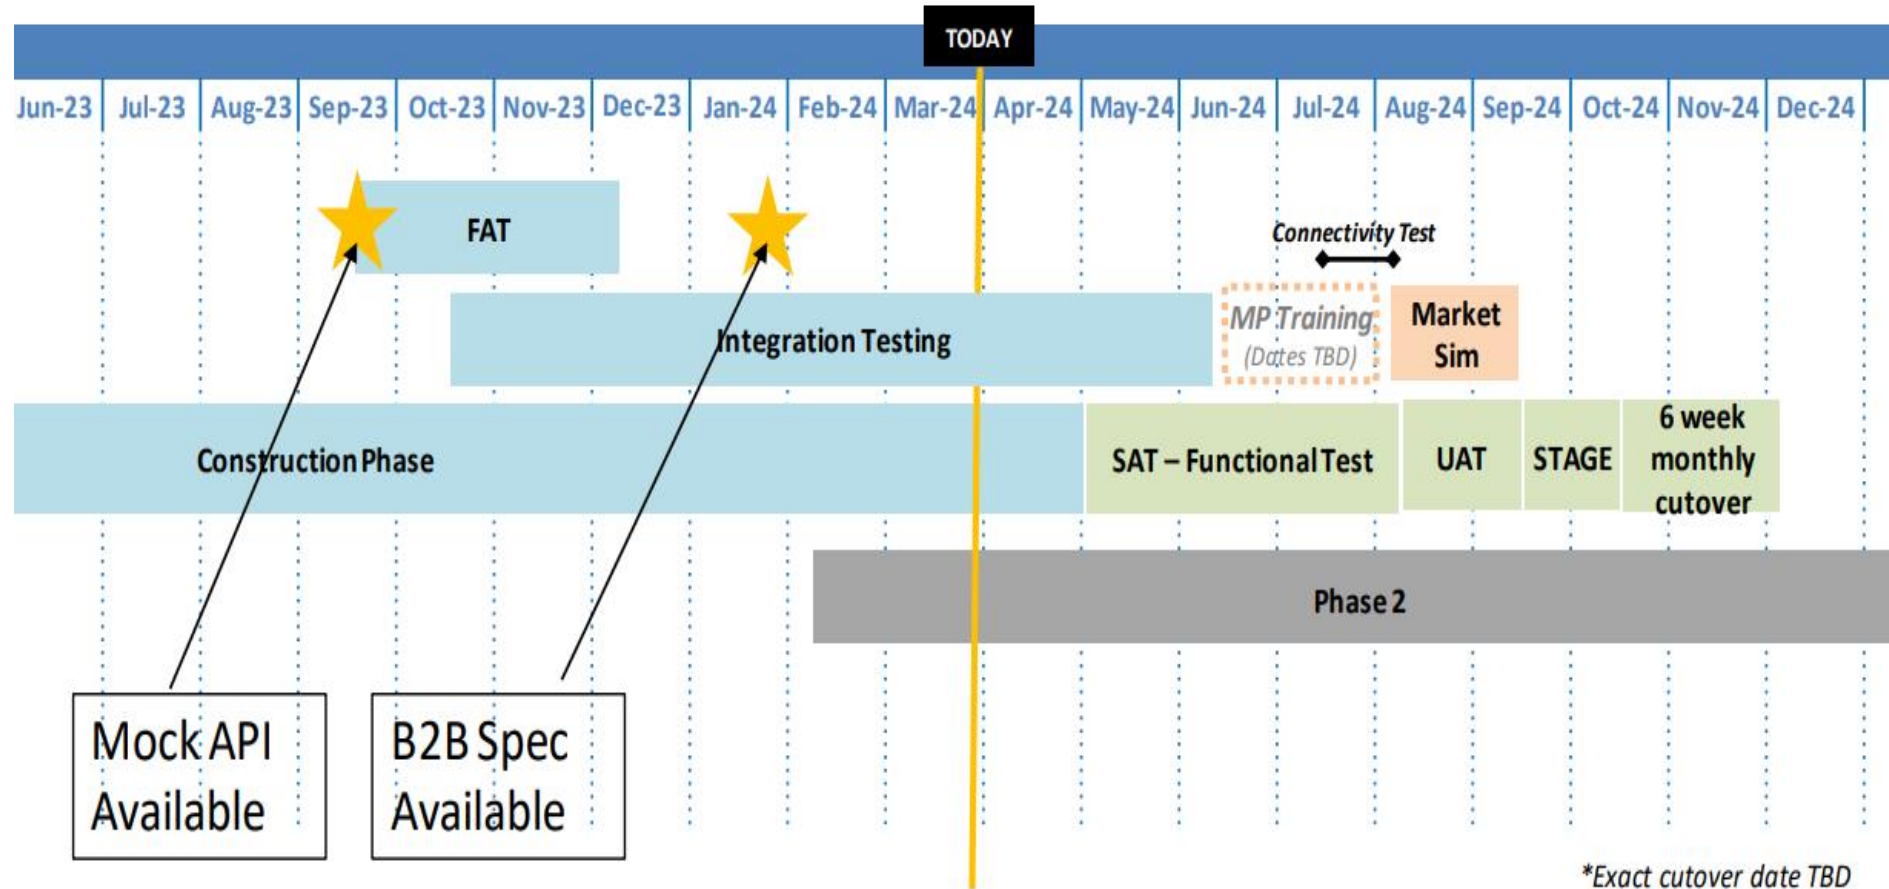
TODAY

| Jun-23 | Jul-23 | Aug-23 | Sep-23 | Oct-23 | Nov-23 | Dec-23 | Jan-24 | Feb-24 | Mar-24 | Apr-24 | May-24 | Jun-24 | Jul-24 | Aug-24 | Sep-24 | Oct-24 | Nov-24 | Dec-24 |
|---|---|---|---|---|---|---|---|---|---|---|---|---|---|---|---|---|---|---|

FAT

Connectivity Test

Integration Testing

MP Training (Dates TBD)

Market Sim

Construction Phase

SAT – Functional Test

UAT

STAGE

6 week monthly cutover

Phase 2

Mock API Available

B2B Spec Available

*Exact cutover date TBD